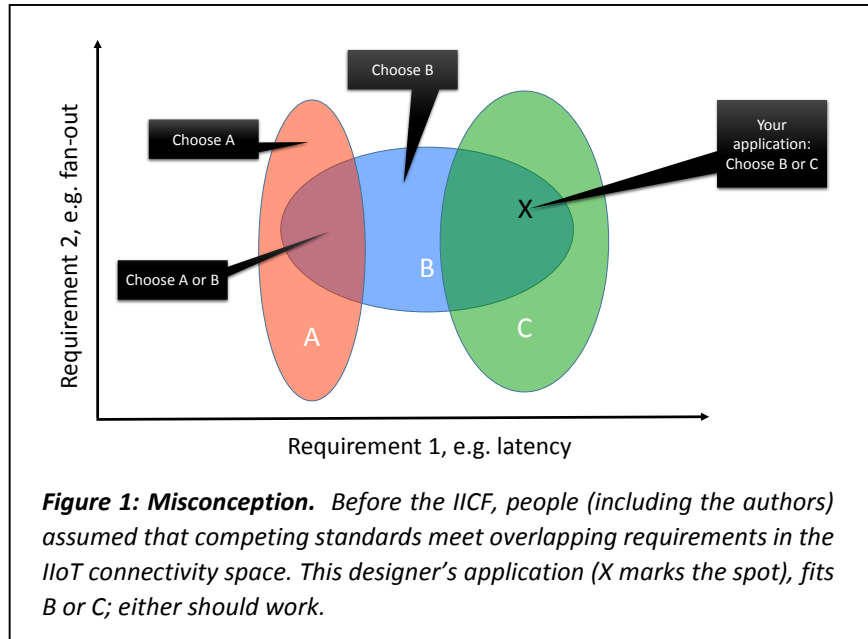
Choose B

Choose A

Your application: Choose B or C

X

Choose A or B

B

A

C

Requirement 2, e.g. fan-out

Requirement 1, e.g. latency

***Figure 1: Misconception.*** *Before the IICF, people (including the authors) assumed that competing standards meet overlapping requirements in the IIoT connectivity space. This designer's application (X marks the spot), fits B or C; either should work.*